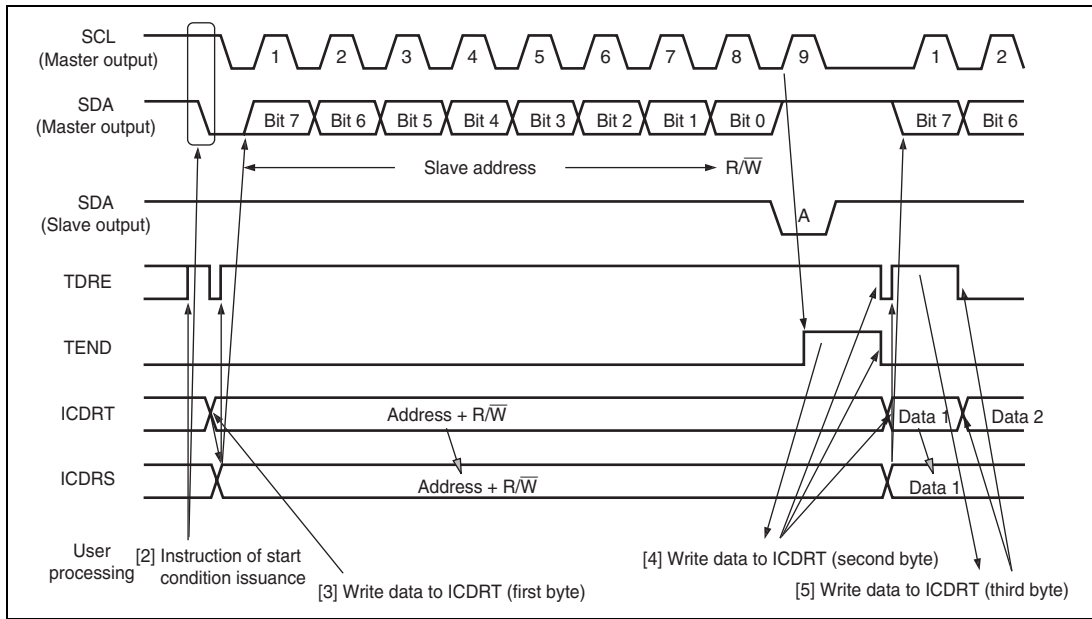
SCL
(Master output)

1 2 3 4 5 6 7 8 9 1 2

SDA
(Master output)

Bit 7 Bit 6 Bit 5 Bit 4 Bit 3 Bit 2 Bit 1 Bit 0 Bit 7 Bit 6

Slave address R/$\overline{W}$

SDA
(Slave output)

A

TDRE

TEND

ICDRT

Address + R/$\overline{W}$

Data 1 Data 2

ICDRS

Address + R/$\overline{W}$

Data 1

User processing

[2] Instruction of start condition issuance

[3] Write data to ICDRT (first byte)

[4] Write data to ICDRT (second byte)

[5] Write data to ICDRT (third byte)